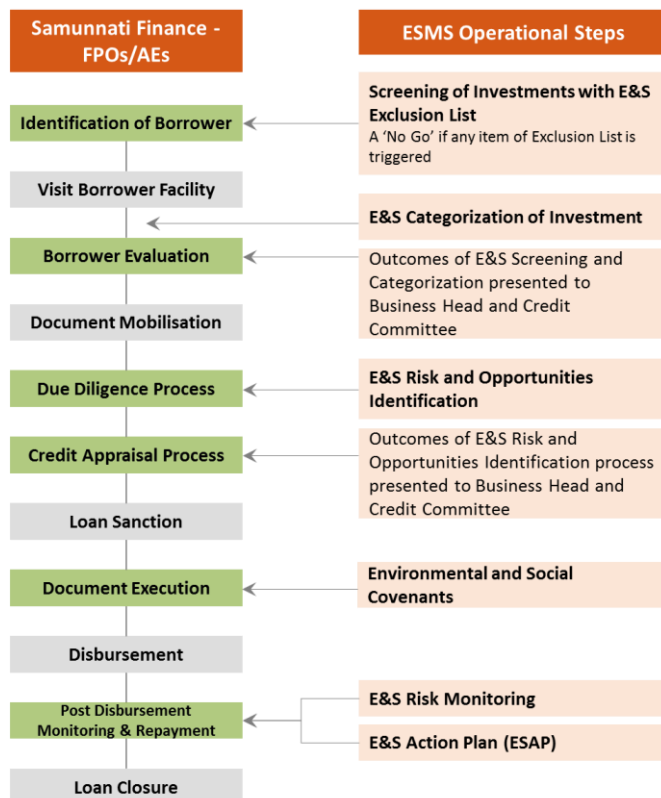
Samunnati Finance - FPOs/AEs

ESMS Operational Steps

Identification of Borrower

Screening of Investments with E&S Exclusion List
A 'No Go' if any item of Exclusion List is triggered

Visit Borrower Facility

E&S Categorization of Investment

Borrower Evaluation

Outcomes of E&S Screening and Categorization presented to Business Head and Credit Committee

Document Mobilisation

Due Diligence Process

E&S Risk and Opportunities Identification

Credit Appraisal Process

Outcomes of E&S Risk and Opportunities Identification process presented to Business Head and Credit Committee

Loan Sanction

Document Execution

Environmental and Social Covenants

Disbursement

Post Disbursement Monitoring & Repayment

E&S Risk Monitoring

E&S Action Plan (ESAP)

Loan Closure